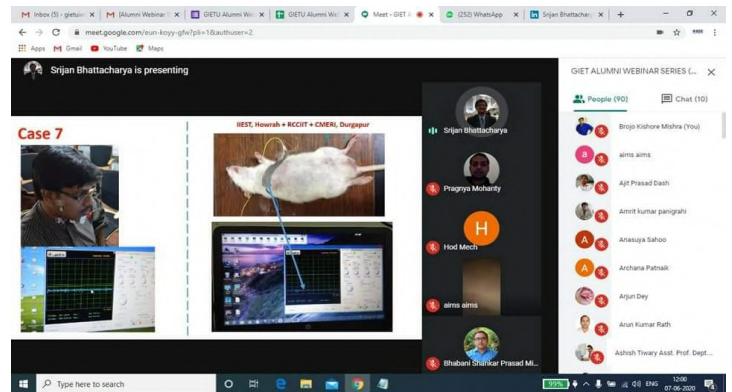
M Inbox (5) - gietuiv × M [Alumni Webinar × GIETU Alumni We × GIETU Alumni We × Meet - GIET × (252) WhatsApp × Srijan Bhattacharya × +

meet.google.com/eun-koyy-gfw?pli=1&authuser=2

Apps Gmail YouTube Maps

Srijan Bhattacharya is presenting

Case 7

IIEST, Howrah + RCCIIT + CMERI, Durgapur

Srijan Bhattacharya

Pragnya Mohanty

H

Hod Mech

aims aims

Bhabani Shankar Prasad Mi...

GIET ALUMNI WEBINAR SERIES (...

People (90)

Chat (10)

Brojo Kishore Mishra (You)

aims aims

Ajit Prasad Dash

Amrit kumar panigrahi

Anasuya Sahoo

Archana Patnaik

Arjun Dey

Arun Kumar Rath

Ashish Tiwary Asst. Prof. Dept...

Type here to search

99%

ENG

12:00
07-06-2020